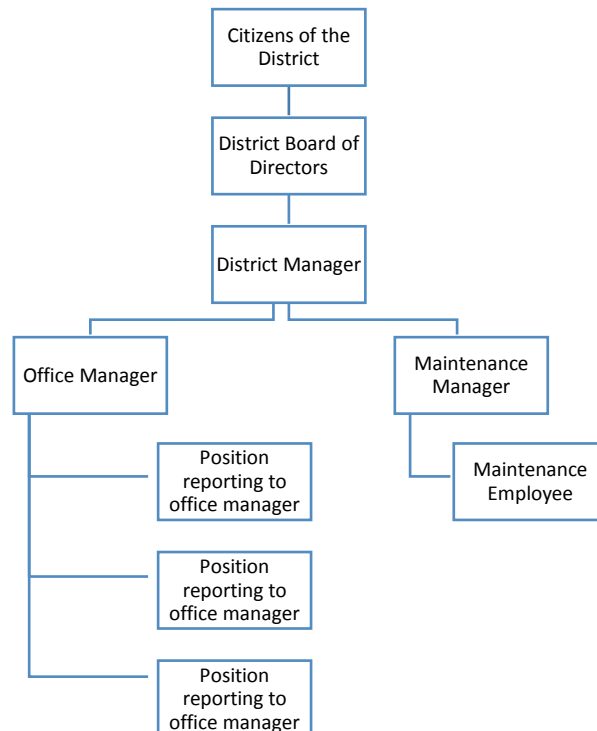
Citizens of the District

District Board of Directors

District Manager

Office Manager

Maintenance Manager

Position reporting to office manager

Maintenance Employee

Position reporting to office manager

Position reporting to office manager